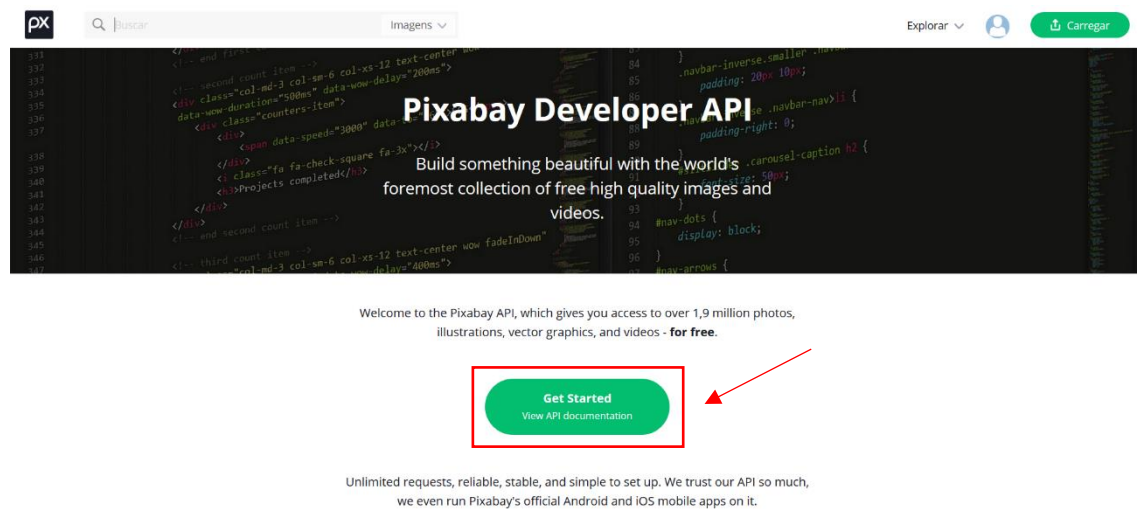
px Buscar Imagens Explorar Carregar

Pixabay Developer API

Build something beautiful with the world's foremost collection of free high quality images and videos.

Welcome to the Pixabay API, which gives you access to over 1,9 million photos, illustrations, vector graphics, and videos - **for free**.

Get Started
View API documentation

Unlimited requests, reliable, stable, and simple to set up. We trust our API so much, we even run Pixabay's official Android and iOS mobile apps on it.